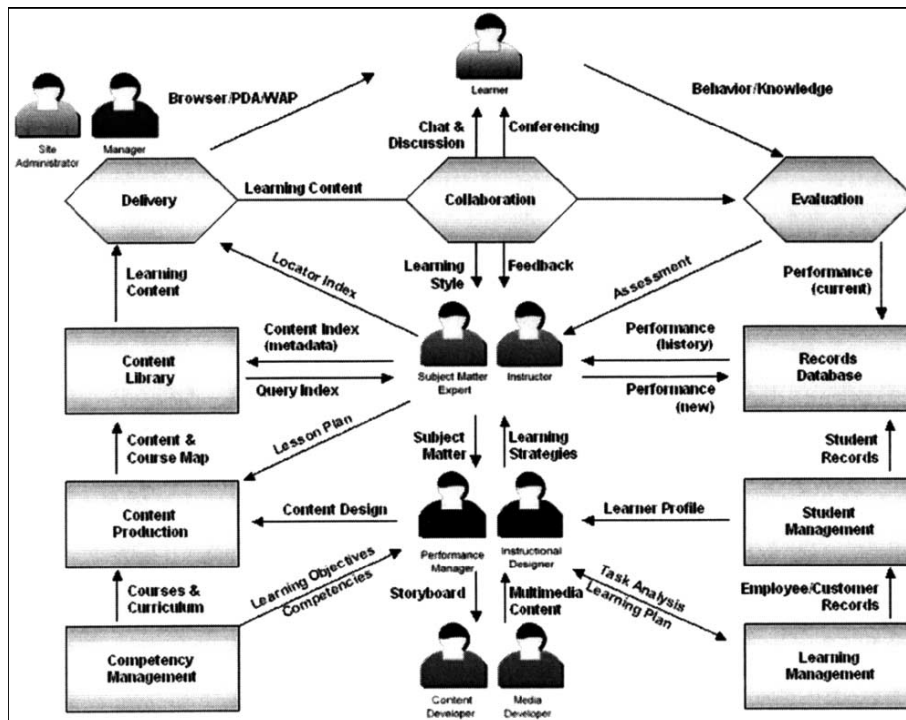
Learner

Site Administrator

Manager

Browser/PDA/WAP

Behavior/Knowledge

Chat & Discussion

Conferencing

Delivery

Learning Content

Collaboration

Evaluation

Learning Content

Locator Index

Learning Style

Feedback

Assessment

Performance (current)

Content Library

Content Index (metadata)

Query Index

Subject Matter Expert

Instructor

Performance (history)

Performance (new)

Records Database

Lesson Plan

Content & Course Map

Subject Matter

Learning Strategies

Student Records

Content Production

Content Design

Performance Manager

Instructional Designer

Learner Profile

Student Management

Courses & Curriculum

Learning Objectives

Competencies

Storyboard

Multimedia Content

Task Analysis

Learning Plan

Employee/Customer Records

Competency Management

Content Developer

Media Developer

Learning Management